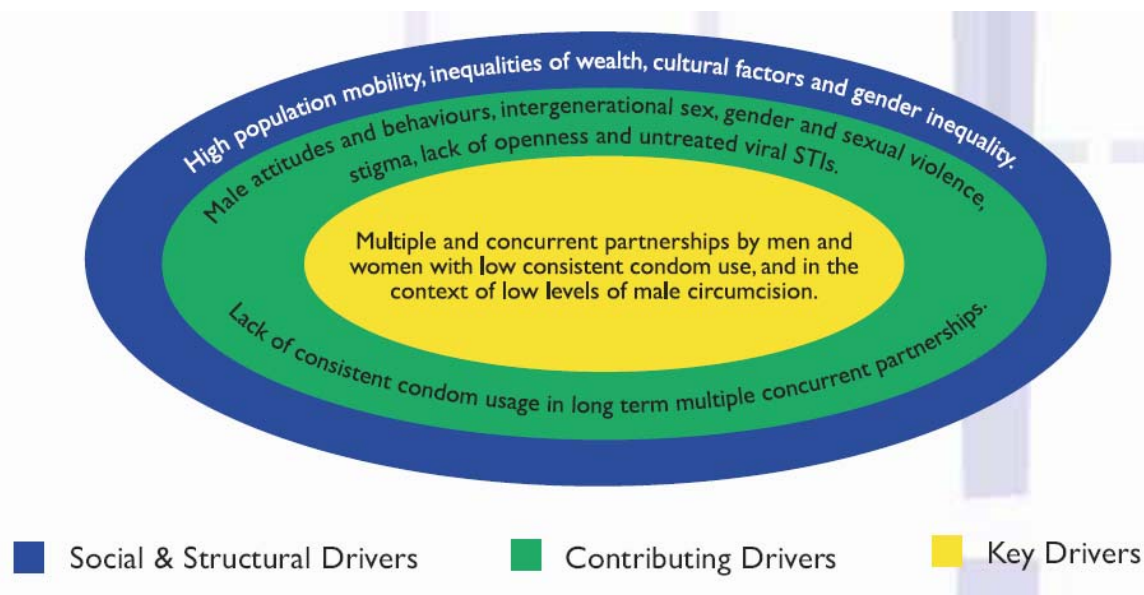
High population mobility, inequalities of wealth, cultural factors and gender inequality.

Male attitudes and behaviours, intergenerational sex, gender and sexual violence, stigma, lack of openness and untreated viral STIs.

Multiple and concurrent partnerships by men and women with low consistent condom use, and in the context of low levels of male circumcision.

Lack of consistent condom usage in long term multiple concurrent partnerships.

Social & Structural Drivers

Contributing Drivers

Key Drivers